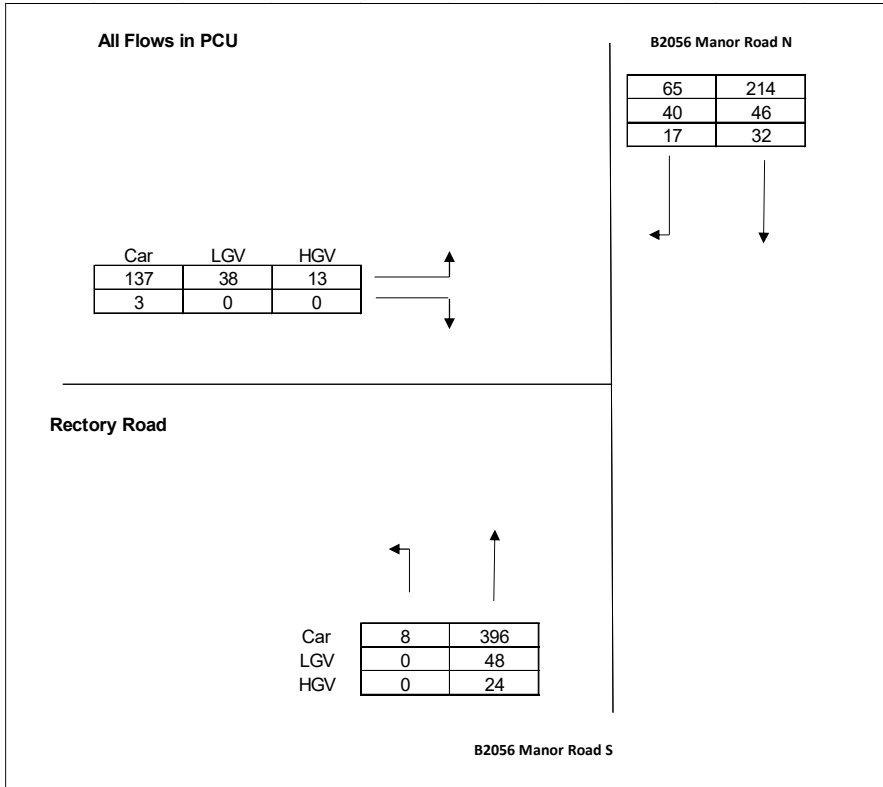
All Flows in PCU

B2056 Manor Road N

| 65 | 214 |
|---|---|
| 40 | 46 |
| 17 | 32 |

| Car | LGV | HGV |
|---|---|---|
| 137 | 38 | 13 |
| 3 | 0 | 0 |

Rectory Road

| | | |
|---|---|---|
| Car | 8 | 396 |
| LGV | 0 | 48 |
| HGV | 0 | 24 |

B2056 Manor Road S